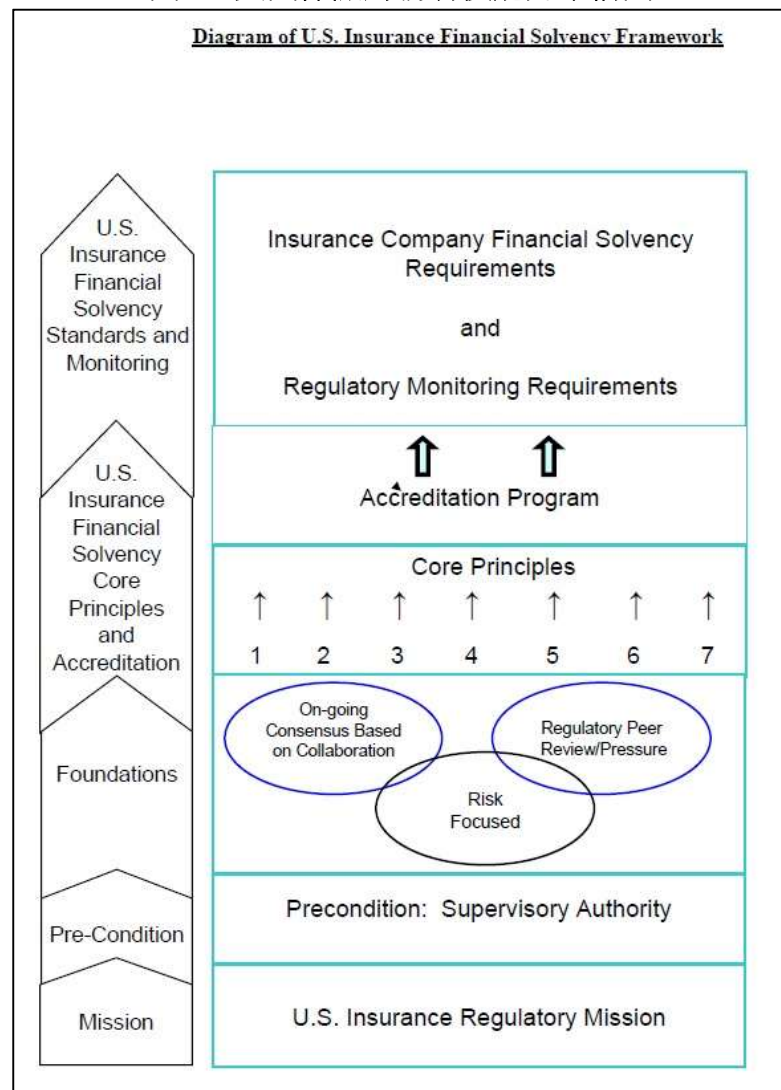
Diagram of U.S. Insurance Financial Solvency Framework

U.S. Insurance Financial Solvency Standards and Monitoring

Insurance Company Financial Solvency Requirements

and

Regulatory Monitoring Requirements

U.S. Insurance Financial Solvency Core Principles and Accreditation

Accreditation Program

Core Principles

1 2 3 4 5 6 7

Foundations

On-going Consensus Based on Collaboration

Regulatory Peer Review/Pressure

Risk Focused

Pre-Condition

Precondition: Supervisory Authority

Mission

U.S. Insurance Regulatory Mission